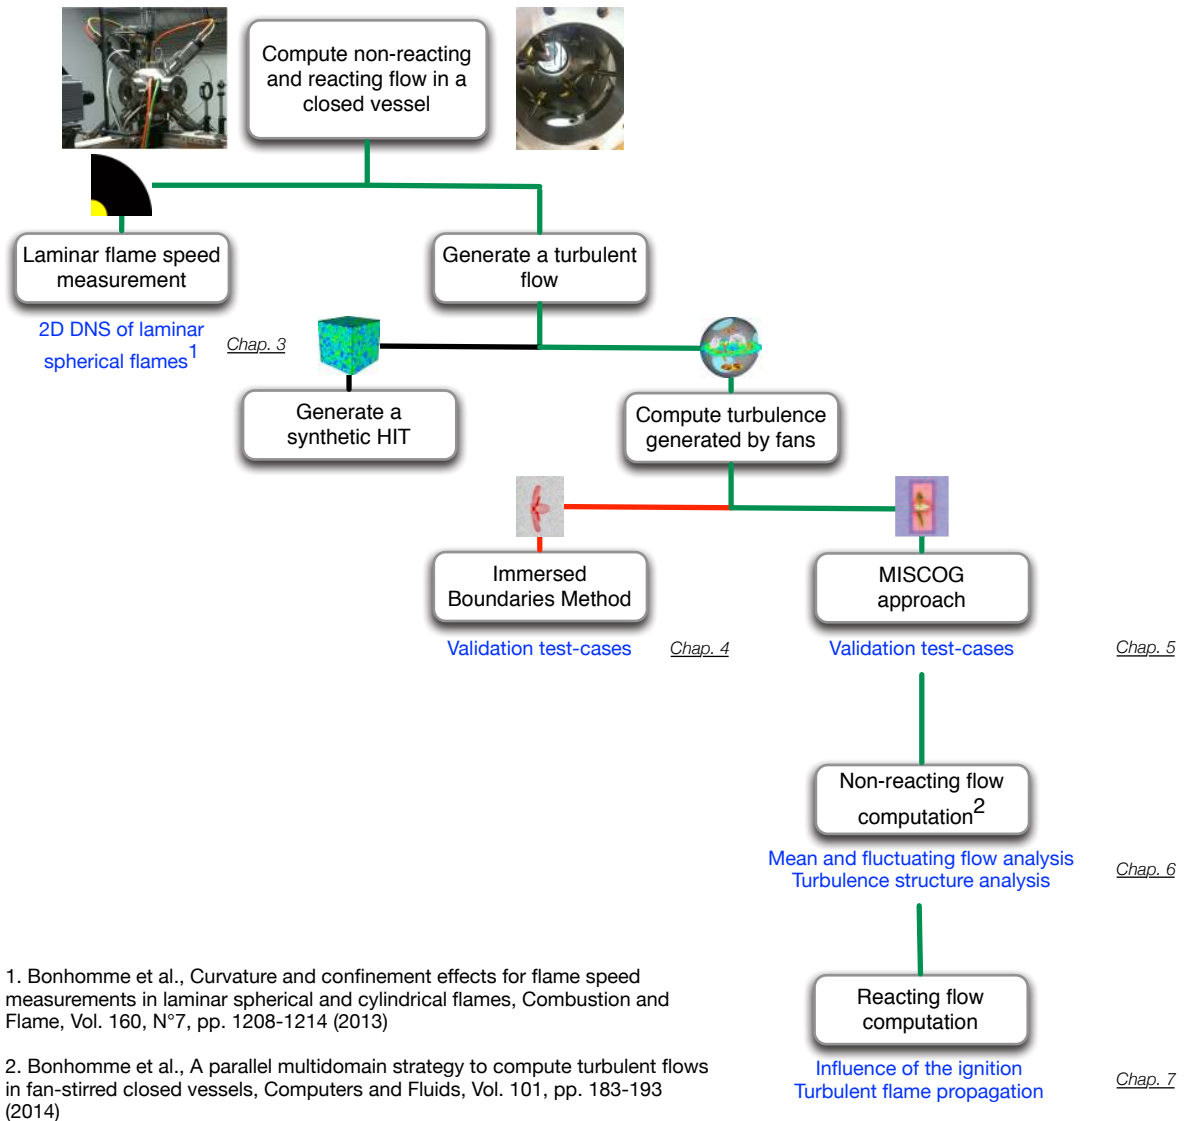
Compute non-reacting and reacting flow in a closed vessel

Laminar flame speed measurement

2D DNS of laminar spherical flames$^1$

Chap. 3

Generate a turbulent flow

Generate a synthetic HIT

Compute turbulence generated by fans

Immersed Boundaries Method

Validation test-cases

Chap. 4

MISCOG approach

Validation test-cases

Chap. 5

Non-reacting flow computation$^2$

Mean and fluctuating flow analysis
Turbulence structure analysis

Chap. 6

Reacting flow computation

Influence of the ignition
Turbulent flame propagation

Chap. 7

1. Bonhomme et al., Curvature and confinement effects for flame speed measurements in laminar spherical and cylindrical flames, Combustion and Flame, Vol. 160, N°7, pp. 1208-1214 (2013)

2. Bonhomme et al., A parallel multidomain strategy to compute turbulent flows in fan-stirred closed vessels, Computers and Fluids, Vol. 101, pp. 183-193 (2014)